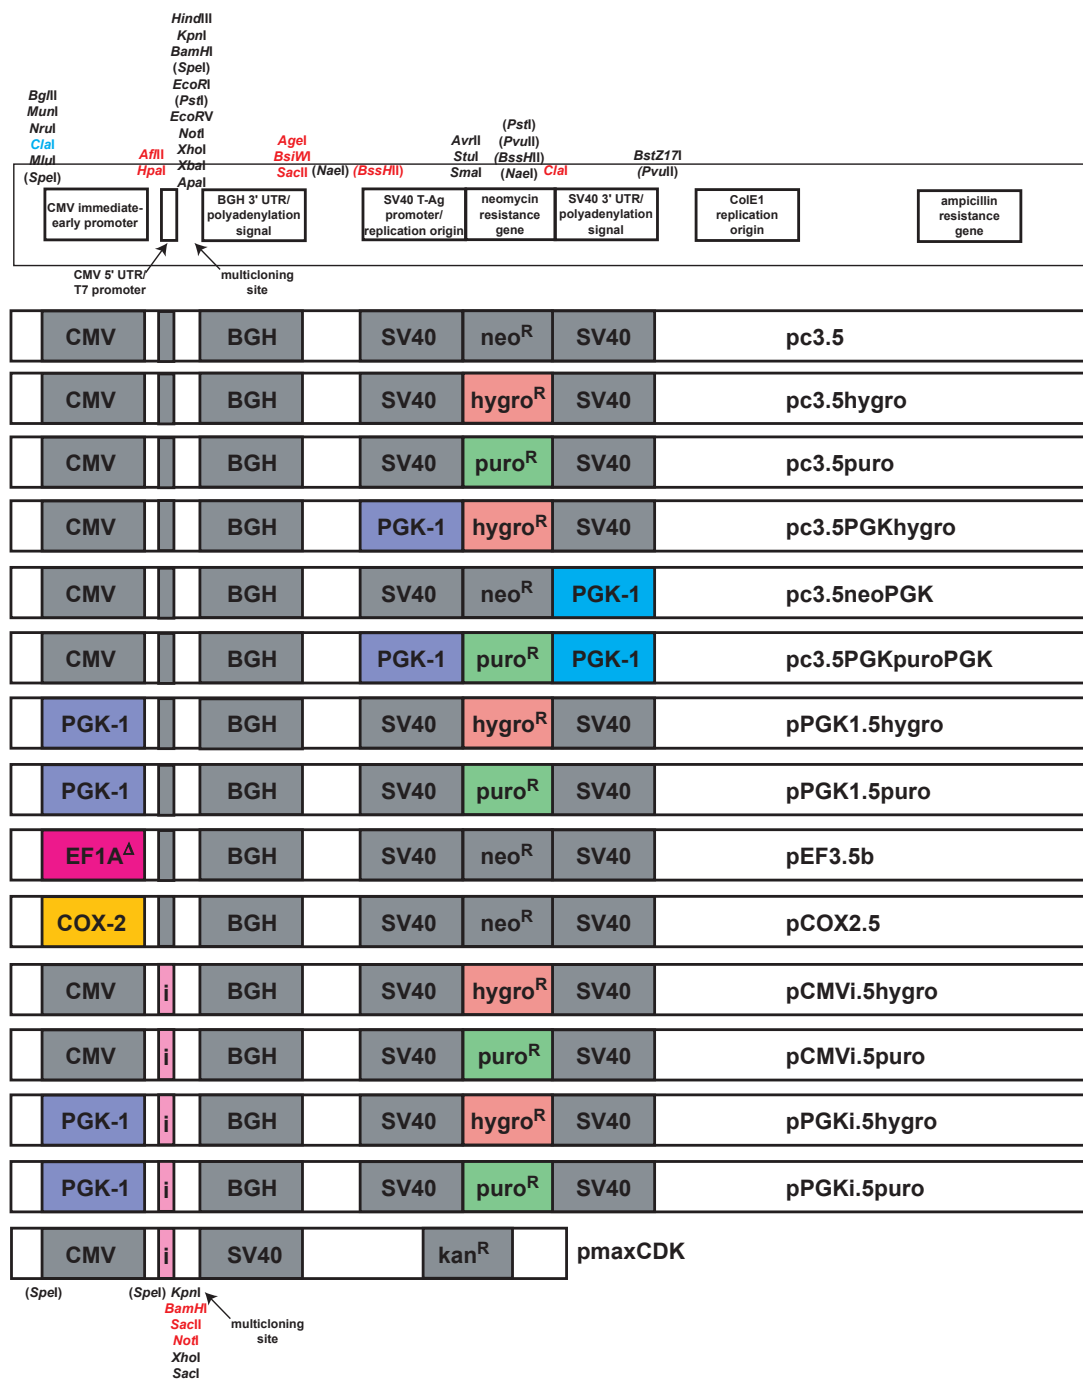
BglII
MunI
NruI
ClaI
MluI
(SpeI)

AflII
HpaI

HindIII
KpnI
BamHI
(SpeI)
EcoRI
(PstI)
EcoRV
NotI
XhoI
XbaI
ApaI

AgeI
BsiWI
SacII (NaeI) (BssHII)

AvrII
StuI
SmaI

(PstI)
(PvuII)
(BssHII)
(NaeI) ClaI

BstZ17I
(PvuII)

CMV immediate-early promoter

BGH 3' UTR/ polyadenylation signal

SV40 T-Ag promoter/ replication origin

neomycin resistance gene

SV40 3' UTR/ polyadenylation signal

ColE1 replication origin

ampicillin resistance gene

CMV 5' UTR/ T7 promoter

multicloning site

| CMV | | BGH | SV40 | neo$^R$ | SV40 | pc3.5 |
|---|---|---|---|---|---|---|
| CMV | | BGH | SV40 | hygro$^R$ | SV40 | pc3.5hygro |
| CMV | | BGH | SV40 | puro$^R$ | SV40 | pc3.5puro |
| CMV | | BGH | PGK-1 | hygro$^R$ | SV40 | pc3.5PGKhygro |
| CMV | | BGH | SV40 | neo$^R$ | PGK-1 | pc3.5neoPGK |
| CMV | | BGH | PGK-1 | puro$^R$ | PGK-1 | pc3.5PGKpuroPGK |
| PGK-1 | | BGH | SV40 | hygro$^R$ | SV40 | pPGK1.5hygro |
| PGK-1 | | BGH | SV40 | puro$^R$ | SV40 | pPGK1.5puro |
| EF1A$^\Delta$ | | BGH | SV40 | neo$^R$ | SV40 | pEF3.5b |
| COX-2 | | BGH | SV40 | neo$^R$ | SV40 | pCOX2.5 |
| CMV | i | BGH | SV40 | hygro$^R$ | SV40 | pCMVi.5hygro |
| CMV | i | BGH | SV40 | puro$^R$ | SV40 | pCMVi.5puro |
| PGK-1 | i | BGH | SV40 | hygro$^R$ | SV40 | pPGKi.5hygro |
| PGK-1 | i | BGH | SV40 | puro$^R$ | SV40 | pPGKi.5puro |
| CMV | i | SV40 | | kan$^R$ | | pmaxCDK |

(SpeI)

(SpeI) KpnI
BamHI
SacII
NotI
XhoI
SacI

multicloning site